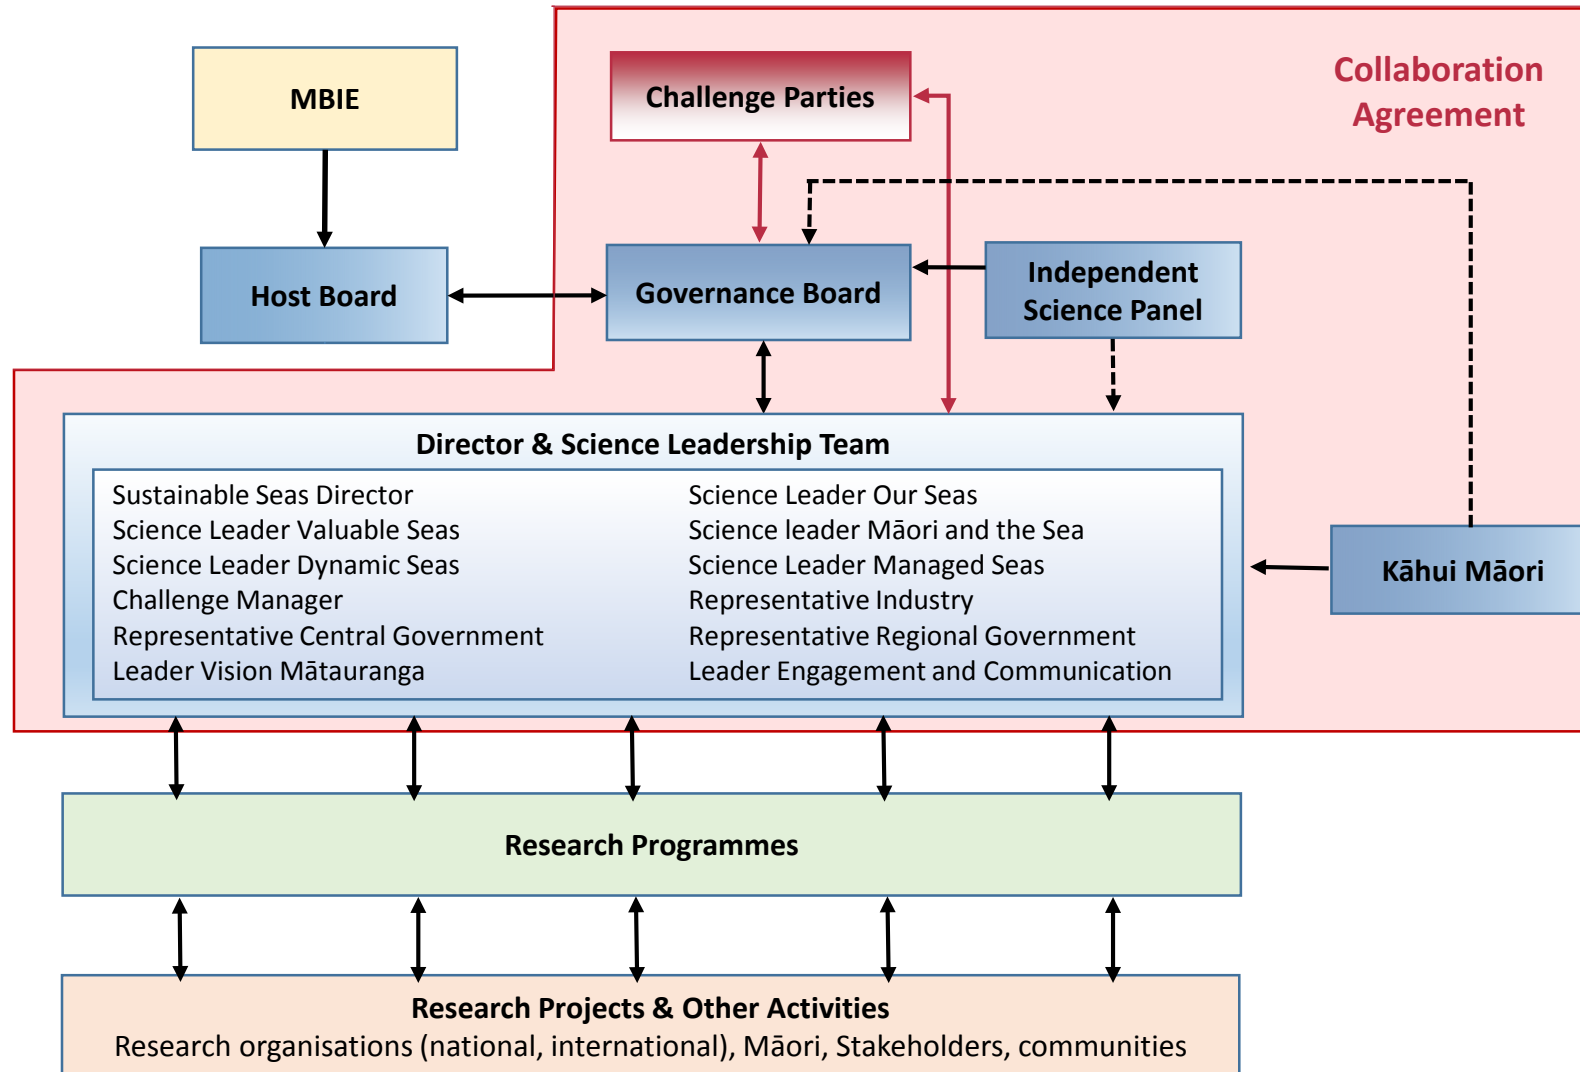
MBIE

Challenge Parties

Collaboration Agreement

Host Board

Governance Board

Independent Science Panel

Director & Science Leadership Team

Sustainable Seas Director
Science Leader Valuable Seas
Science Leader Dynamic Seas
Challenge Manager
Representative Central Government
Leader Vision Mātauranga

Science Leader Our Seas
Science leader Māori and the Sea
Science Leader Managed Seas
Representative Industry
Representative Regional Government
Leader Engagement and Communication

Kāhui Māori

Research Programmes

Research Projects & Other Activities
Research organisations (national, international), Māori, Stakeholders, communities